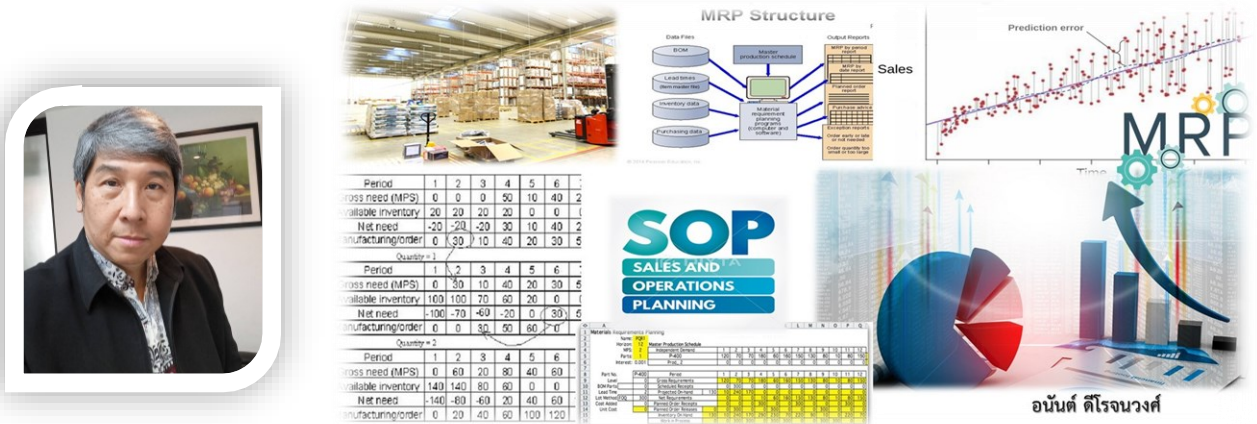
MRP Structure

Data Files

BOM

Lead times (Item master file)

Inventory data

Purchasing data

Master production schedule

Material requirement planning programs (computer and software)

Output Reports

MRP by period report

MRP by date report

Planned order report

Purchase advice

Exception reports

Order early or late or not needed

Order quantities too small or too large

Sales

Prediction error

Time

MRP

| Period | 1 | 2 | 3 | 4 | 5 | 6 | 7 |
|---|---|---|---|---|---|---|---|
| ross need (MPS) | 0 | 0 | 0 | 50 | 10 | 40 | 2 |
| vailable inventory | 20 | 20 | 20 | 20 | 0 | 0 | |
| Net need | -20 | -20 | -20 | 30 | 10 | 40 | 2 |
| anufacturing/order | 0 | 30 | 10 | 40 | 20 | 30 | 5 |

Quantity = 1

| Period | 1 | 2 | 3 | 4 | 5 | 6 | |
|---|---|---|---|---|---|---|---|
| ross need (MPS) | 0 | 30 | 10 | 40 | 20 | 30 | 5 |
| vailable inventory | 100 | 100 | 70 | 60 | 20 | 0 | |
| Net need | -100 | -70 | -60 | -20 | 0 | 30 | 5 |
| anufacturing/order | 0 | 0 | 30 | 50 | 60 | 0 | |

Quantity = 2

| Period | 1 | 2 | 3 | 4 | 5 | 6 | |
|---|---|---|---|---|---|---|---|
| ross need (MPS) | 0 | 60 | 20 | 80 | 40 | 60 | |
| vailable inventory | 140 | 140 | 80 | 60 | 0 | 0 | |
| Net need | -140 | -80 | -60 | 20 | 40 | 60 | |
| anufacturing/order | 0 | 20 | 40 | 60 | 100 | 120 | |

SOP

SALES AND OPERATIONS PLANNING

Materials Requirements Planning

Master Production Schedule

อนันต์ ดีโรจนวงศ์